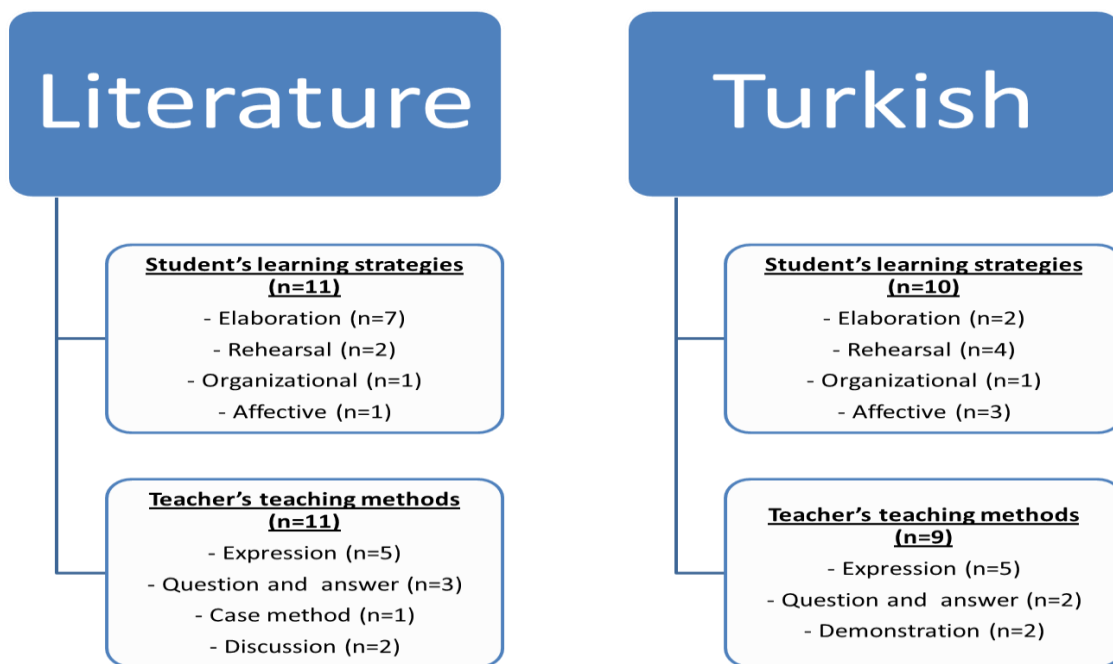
Literature

Student’s learning strategies (n=11)
- Elaboration (n=7)
- Rehearsal (n=2)
- Organizational (n=1)
- Affective (n=1)

Teacher’s teaching methods (n=11)
- Expression (n=5)
- Question and answer (n=3)
- Case method (n=1)
- Discussion (n=2)

Turkish

Student’s learning strategies (n=10)
- Elaboration (n=2)
- Rehearsal (n=4)
- Organizational (n=1)
- Affective (n=3)

Teacher’s teaching methods (n=9)
- Expression (n=5)
- Question and answer (n=2)
- Demonstration (n=2)